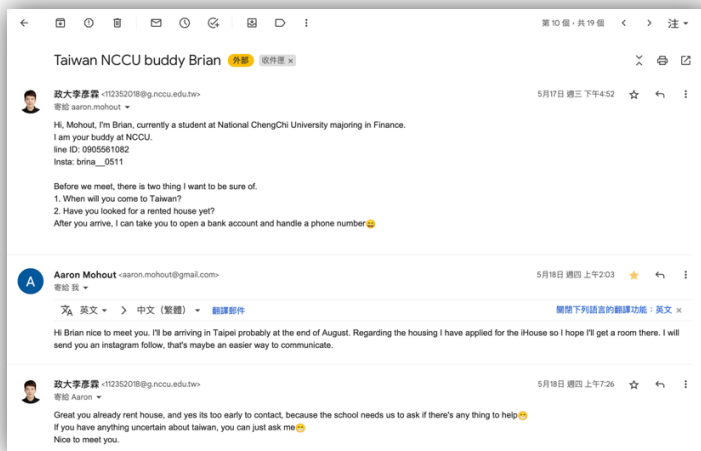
第 10 個，共 19 個 注

Taiwan NCCU buddy Brian 外部 收件匣 ×

政大李彥霖 <112352018@g.nccu.edu.tw>
寄給 aaron.mohout
5月17日 週三 下午4:52

Hi, Mohout, I'm Brian, currently a student at National ChengChi University majoring in Finance.
I am your buddy at NCCU.
line ID: 0905561082
Insta: brina__0511

Before we meet, there is two thing I want to be sure of.
1. When will you come to Taiwan?
2. Have you looked for a rented house yet?
After you arrive, I can take you to open a bank account and handle a phone number😀

Aaron Mohout <aaron.mohout@gmail.com>
寄給 我
5月18日 週四 上午2:03

英文 > 中文（繁體） 翻譯郵件
關閉下列語言的翻譯功能：英文 ×

Hi Brian nice to meet you. I'll be arriving in Taipei probably at the end of August. Regarding the housing I have applied for the iHouse so I hope I'll get a room there. I will send you an instagram follow, that's maybe an easier way to communicate.

政大李彥霖 <112352018@g.nccu.edu.tw>
寄給 Aaron
5月18日 週四 上午7:26

Great you already rent house, and yes its too early to contact, because the school needs us to ask if there's any thing to help😁
If you have anything uncertain about taiwan, you can just ask me😁
Nice to meet you.